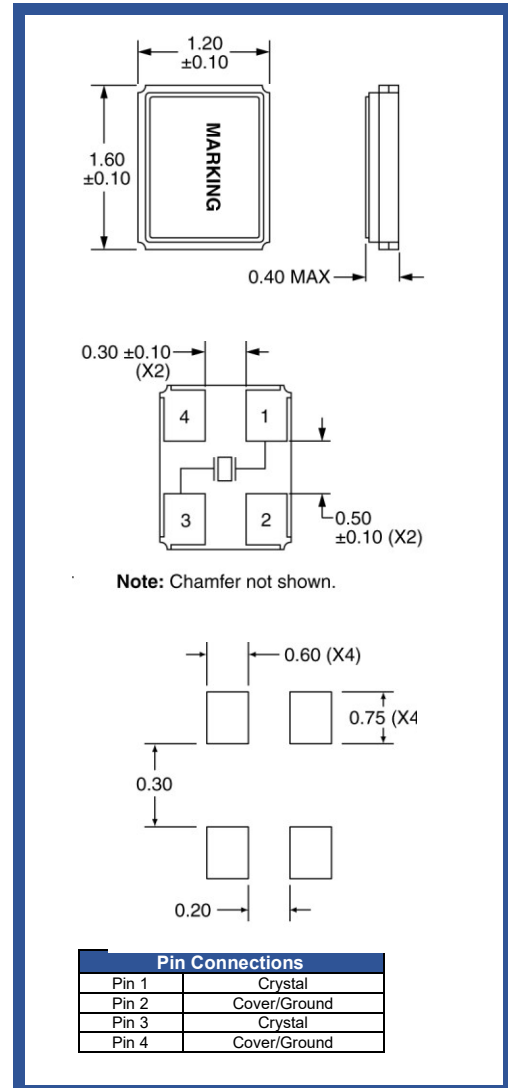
1.20
±0.10

1.60
±0.10

MARKING

0.40 MAX

0.30 ±0.10
(X2)

4
1
3
2

0.50
±0.10 (X2)

**Note:** Chamfer not shown.

0.60 (X4)

0.75 (X4

0.30

0.20

| Pin Connections | |
|---|---|
| Pin 1 | Crystal |
| Pin 2 | Cover/Ground |
| Pin 3 | Crystal |
| Pin 4 | Cover/Ground |